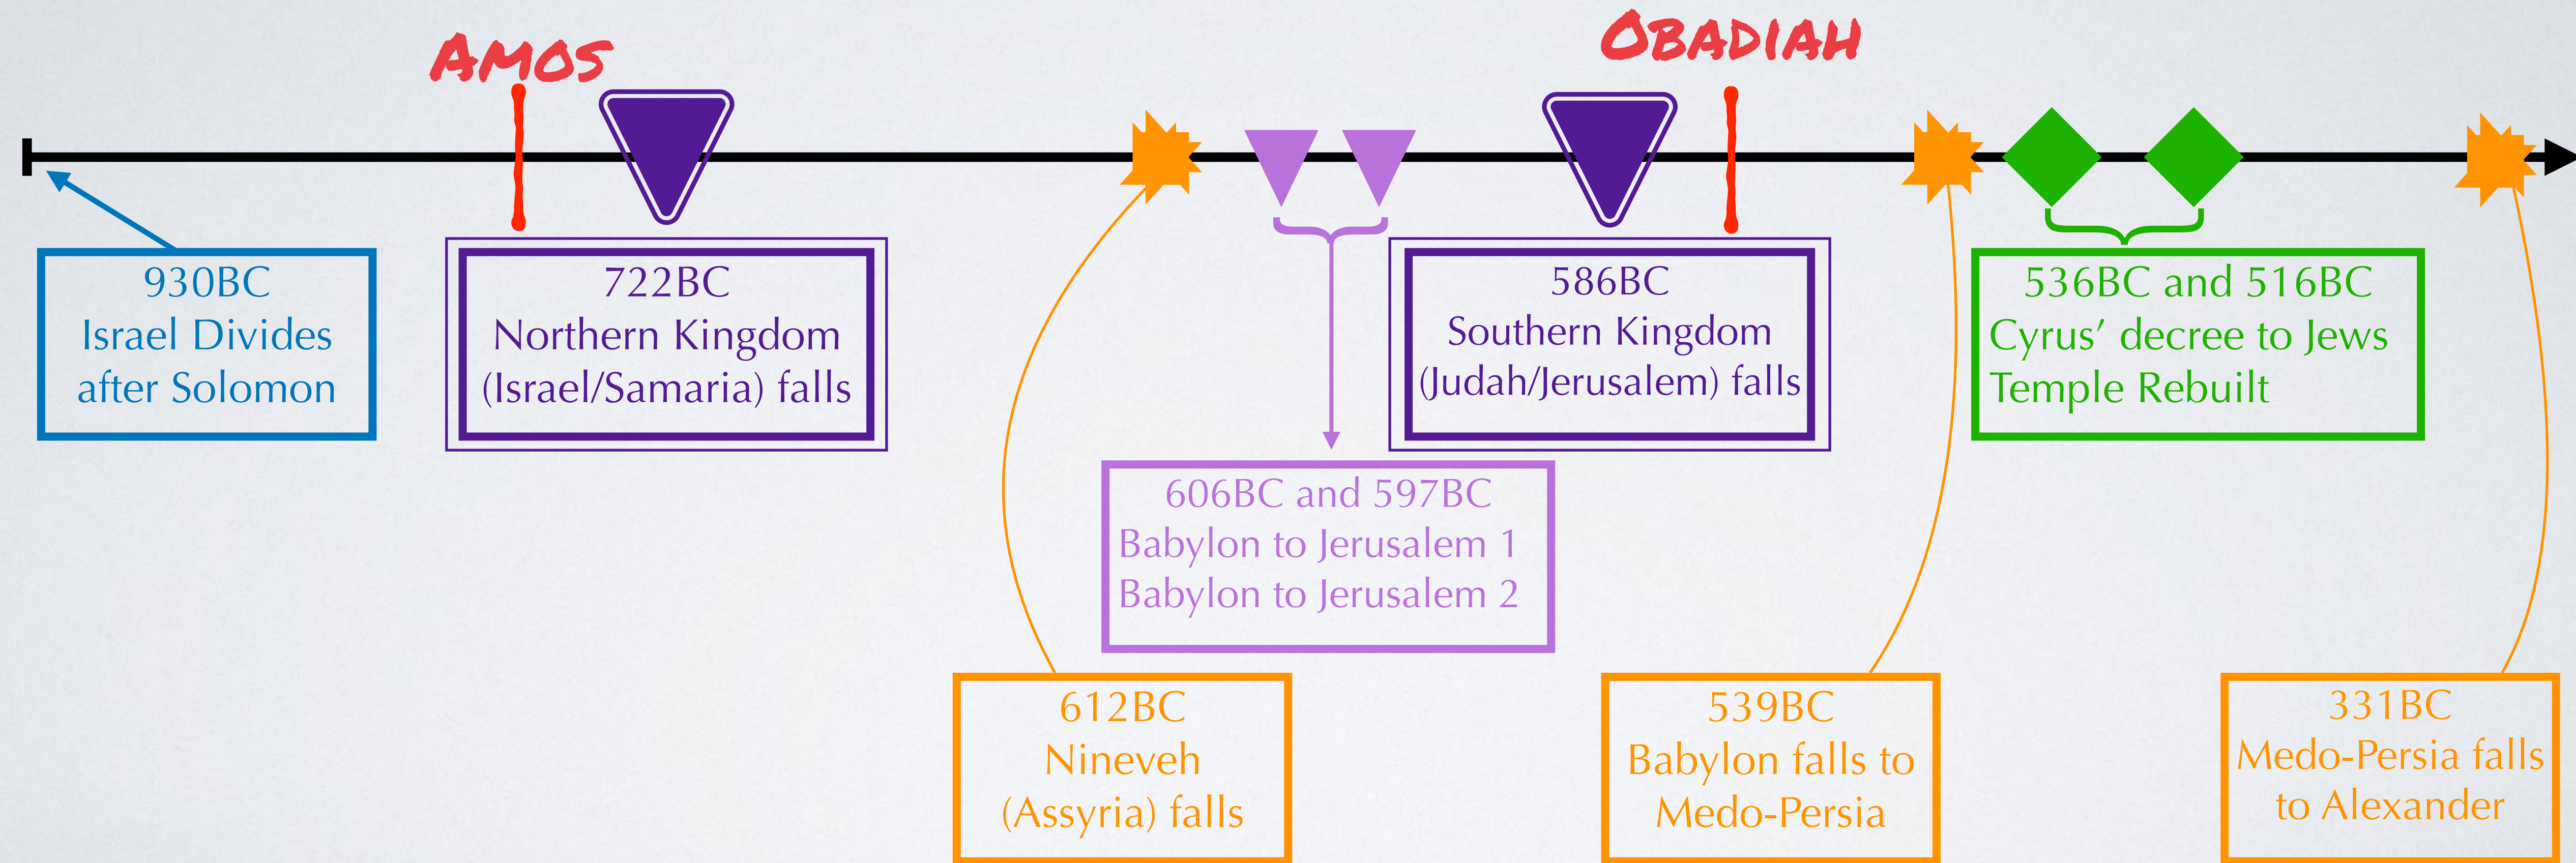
AMOS

OBADIAH

930BC
Israel Divides
after Solomon

722BC
Northern Kingdom
(Israel/Samaria) falls

586BC
Southern Kingdom
(Judah/Jerusalem) falls

536BC and 516BC
Cyrus' decree to Jews
Temple Rebuilt

606BC and 597BC
Babylon to Jerusalem 1
Babylon to Jerusalem 2

612BC
Nineveh
(Assyria) falls

539BC
Babylon falls to
Medo-Persia

331BC
Medo-Persia falls
to Alexander